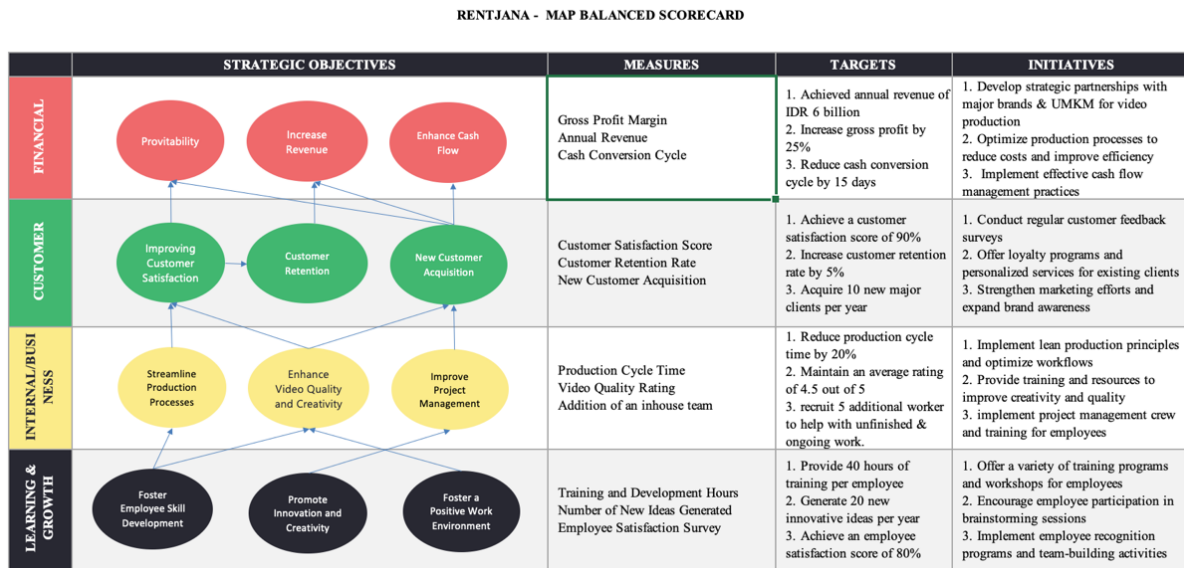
RENTJANA - MAP BALANCED SCORECARD

| | STRATEGIC OBJECTIVES | MEASURES | TARGETS | INITIATIVES |
|---|---|---|---|---|
| FINANCIAL | Provitability; Increase Revenue; Enhance Cash Flow | Gross Profit Margin Annual Revenue Cash Conversion Cycle | 1. Achieved annual revenue of IDR 6 billion 2. Increase gross profit by 25% 3. Reduce cash conversion cycle by 15 days | 1. Develop strategic partnerships with major brands & UMKM for video production 2. Optimize production processes to reduce costs and improve efficiency 3. Implement effective cash flow management practices |
| CUSTOMER | Improving Customer Satisfaction; Customer Retention; New Customer Acquisition | Customer Satisfaction Score Customer Retention Rate New Customer Acquisition | 1. Achieve a customer satisfaction score of 90% 2. Increase customer retention rate by 5% 3. Acquire 10 new major clients per year | 1. Conduct regular customer feedback surveys 2. Offer loyalty programs and personalized services for existing clients 3. Strengthen marketing efforts and expand brand awareness |
| INTERNAL/BUSINESS | Streamline Production Processes; Enhance Video Quality and Creativity; Improve Project Management | Production Cycle Time Video Quality Rating Addition of an inhouse team | 1. Reduce production cycle time by 20% 2. Maintain an average rating of 4.5 out of 5 3. recruit 5 additional worker to help with unfinished & ongoing work. | 1. Implement lean production principles and optimize workflows 2. Provide training and resources to improve creativity and quality 3. implement project management crew and training for employees |
| LEARNING & GROWTH | Foster Employee Skill Development; Promote Innovation and Creativity; Foster a Positive Work Environment | Training and Development Hours Number of New Ideas Generated Employee Satisfaction Survey | 1. Provide 40 hours of training per employee 2. Generate 20 new innovative ideas per year 3. Achieve an employee satisfaction score of 80% | 1. Offer a variety of training programs and workshops for employees 2. Encourage employee participation in brainstorming sessions 3. Implement employee recognition programs and team-building activities |